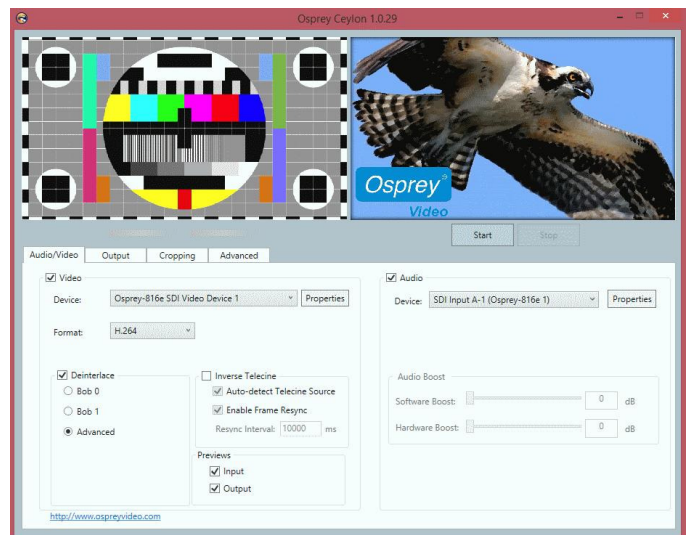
Osprey Ceylon 1.0.29

Osprey
Video

Start
Stop

Audio/Video
Output
Cropping
Advanced

Video
Device: Osprey-816e SDI Video Device 1
Properties

Format: H.264

Deinterlace
Bob 0
Bob 1
Advanced

Inverse Telecine
Auto-detect Telecine Source
Enable Frame Resync
Resync Interval: 10000 ms

Previews
Input
Output

Audio
Device: SDI Input A-1 (Osprey-816e 1)
Properties

Audio Boost
Software Boost: 0 dB
Hardware Boost: 0 dB

http://www.ospreyvideo.com